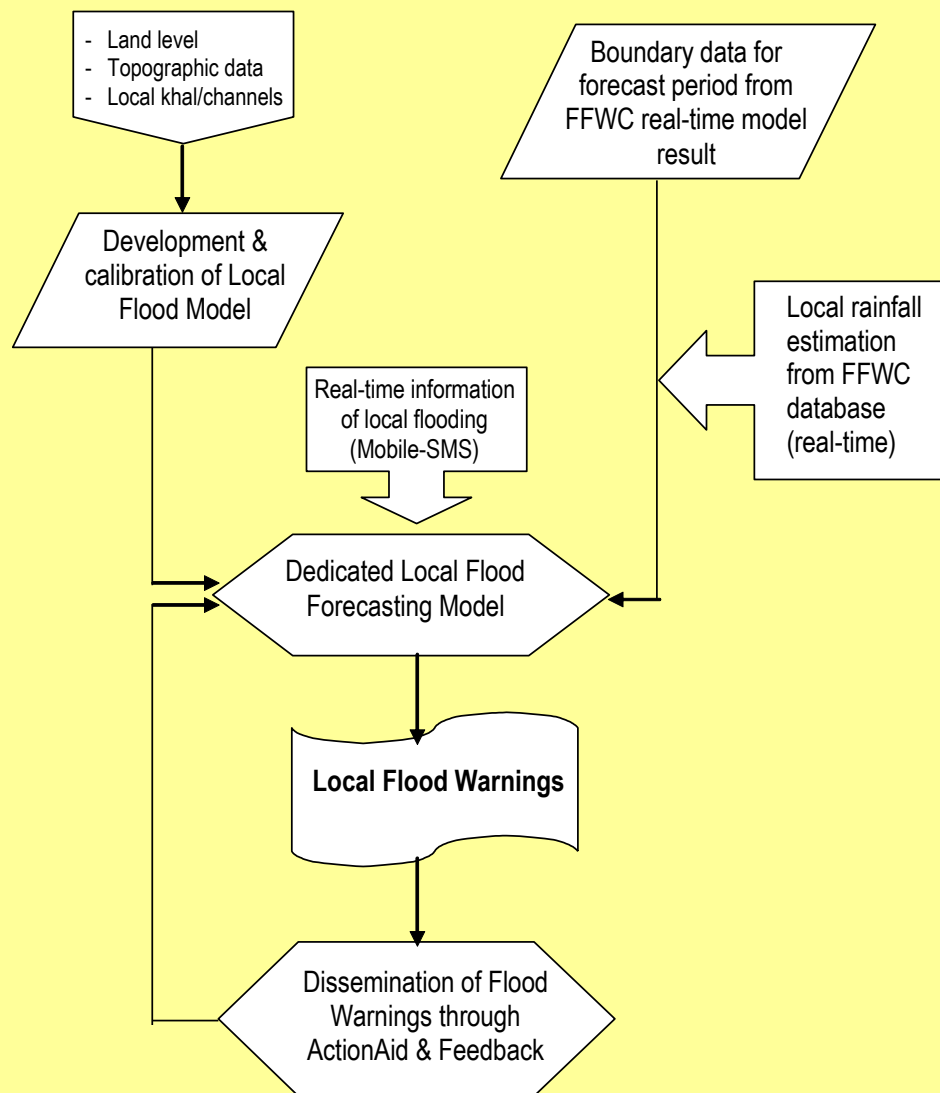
- Land level
- Topographic data
- Local khal/channels

Boundary data for forecast period from FFWC real-time model result

Development & calibration of Local Flood Model

Local rainfall estimation from FFWC database (real-time)

Real-time information of local flooding (Mobile-SMS)

Dedicated Local Flood Forecasting Model

**Local Flood Warnings**

Dissemination of Flood Warnings through ActionAid & Feedback